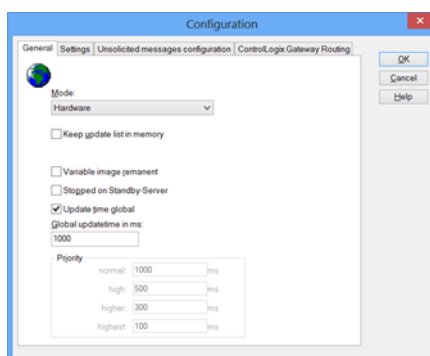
Configuration

General | Settings | Unsolicited messages configuration | ControlLogix Gateway Routing

OK
Cancel
Help

Mode:
Hardware

Keep update list in memory

Variable image remanent
Stopped on Standby-Server
Update time global
Global updatetime in ms:
1000

Priority
normal: 1000 ms
high: 500 ms
higher: 300 ms
highest: 100 ms